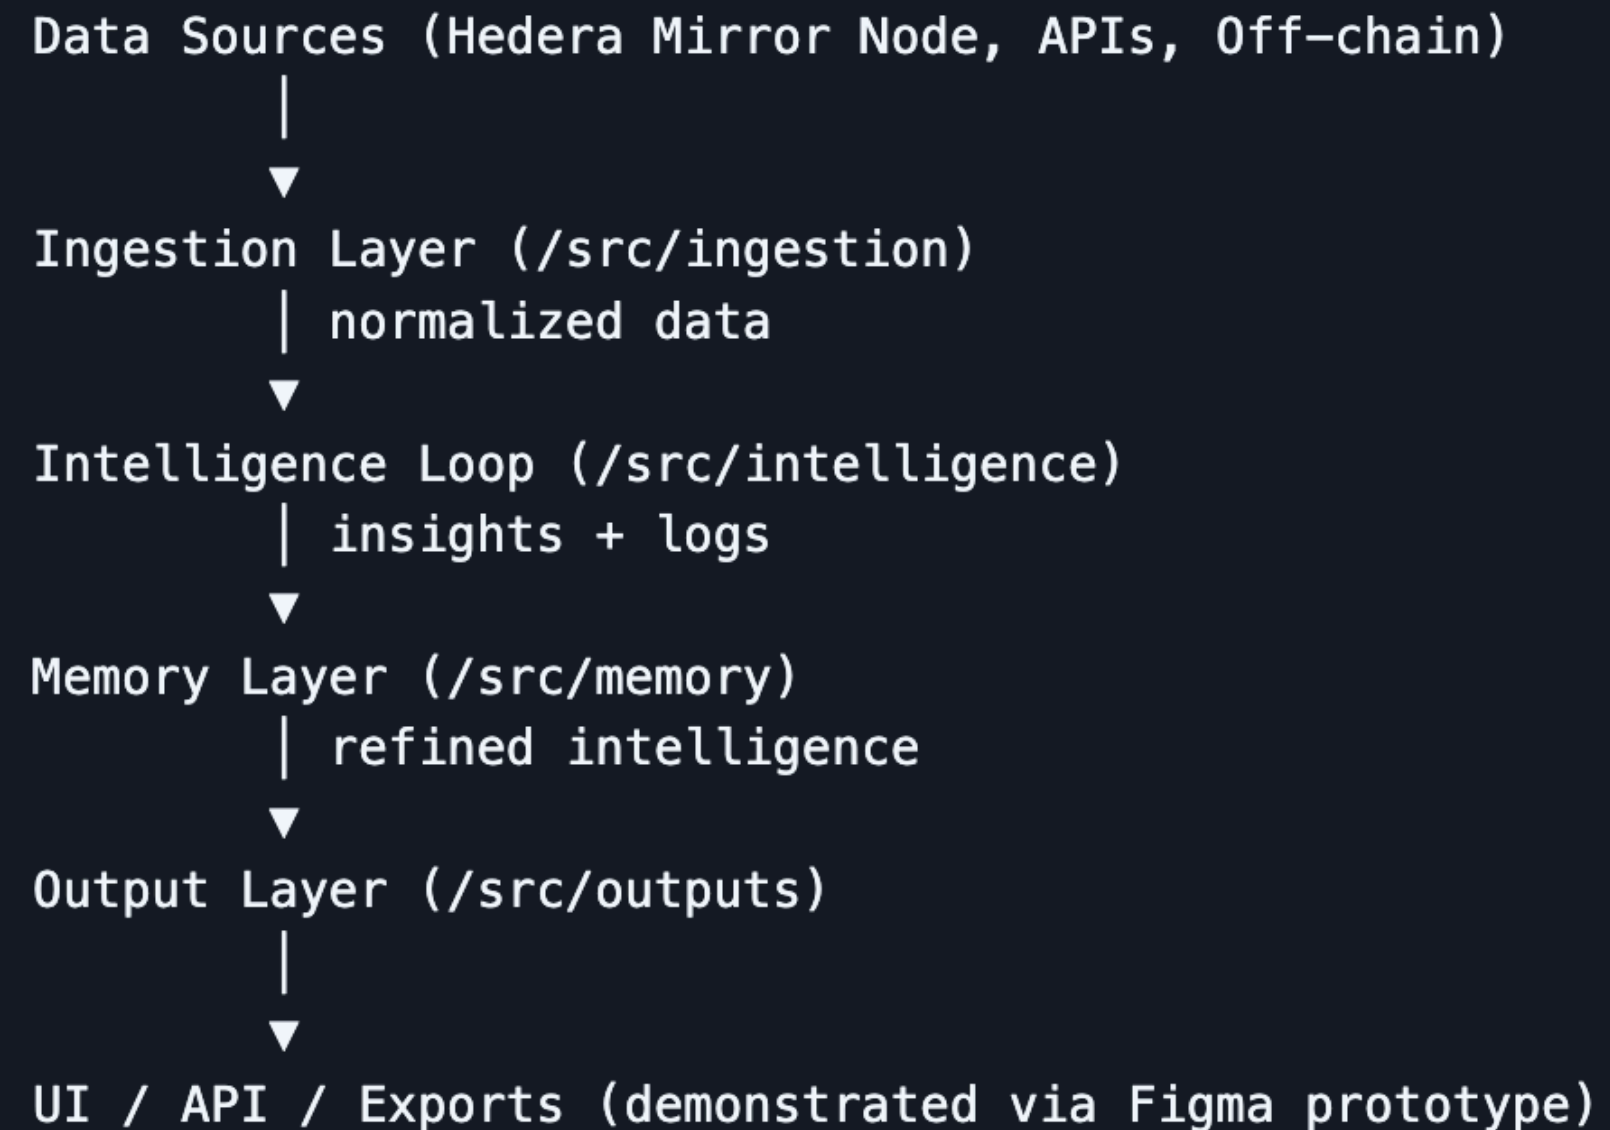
Data Sources (Hedera Mirror Node, APIs, Off-chain)
│
▼
Ingestion Layer (/src/ingestion)
│ normalized data
▼
Intelligence Loop (/src/intelligence)
│ insights + logs
▼
Memory Layer (/src/memory)
│ refined intelligence
▼
Output Layer (/src/outputs)
│
▼
UI / API / Exports (demonstrated via Figma prototype)